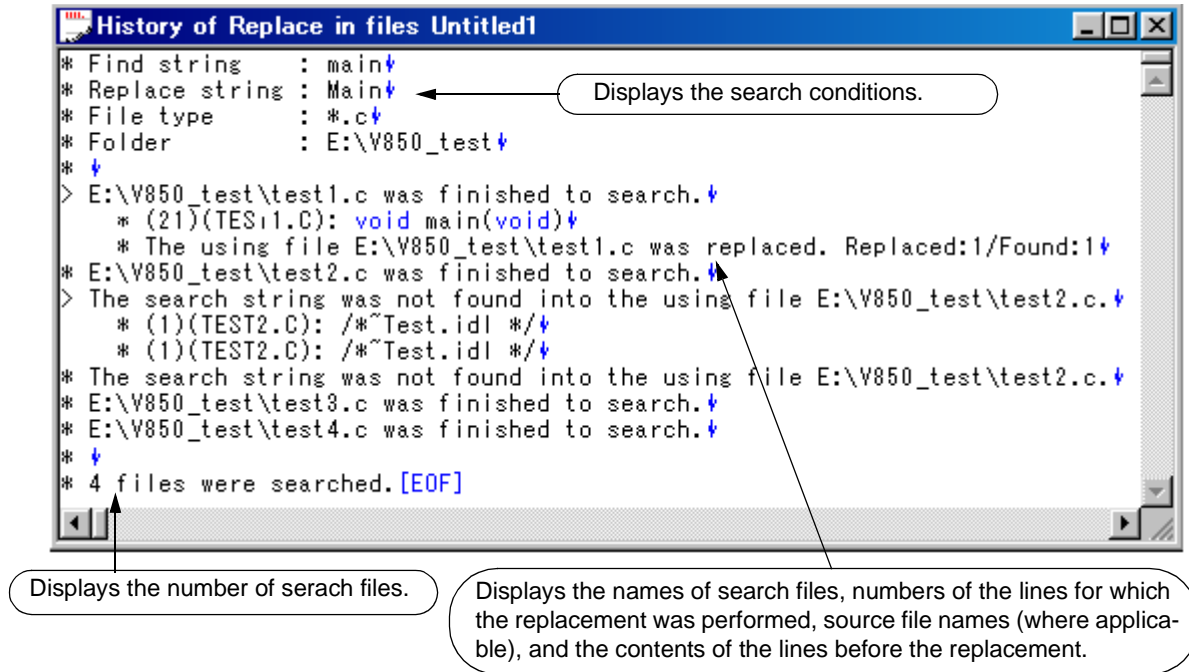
History of Replace in files Untitled1

* Find string : main
* Replace string : Main
* File type : *.c
* Folder : E:\V850_test
*
> E:\V850_test\test1.c was finished to search.
* (21)(TES1.C): void main(void)
* The using file E:\V850_test\test1.c was replaced. Replaced:1/Found:1
* E:\V850_test\test2.c was finished to search.
> The search string was not found into the using file E:\V850_test\test2.c.
* (1)(TEST2.C): /*~Test.idl */
* (1)(TEST2.C): /*~Test.idl */
* The search string was not found into the using file E:\V850_test\test2.c.
* E:\V850_test\test3.c was finished to search.
* E:\V850_test\test4.c was finished to search.
*
* 4 files were searched.[EOF]

Displays the search conditions.

Displays the number of serach files.

Displays the names of search files, numbers of the lines for which the replacement was performed, source file names (where applicable), and the contents of the lines before the replacement.